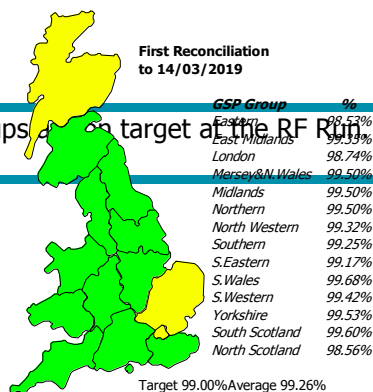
First Reconciliation to 14/03/2019

ps a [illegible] n target at the RF Run

| GSP Group | % |
|---|---|
| Eastern | 98.53% |
| East Midlands | 99.53% |
| London | 98.74% |
| Mersey&N.Wales | 99.50% |
| Midlands | 99.50% |
| Northern | 99.50% |
| North Western | 99.32% |
| Southern | 99.25% |
| S.Eastern | 99.17% |
| S.Wales | 99.68% |
| S.Western | 99.42% |
| Yorkshire | 99.53% |
| South Scotland | 99.60% |
| North Scotland | 98.56% |

Target 99.00%Average 99.26%